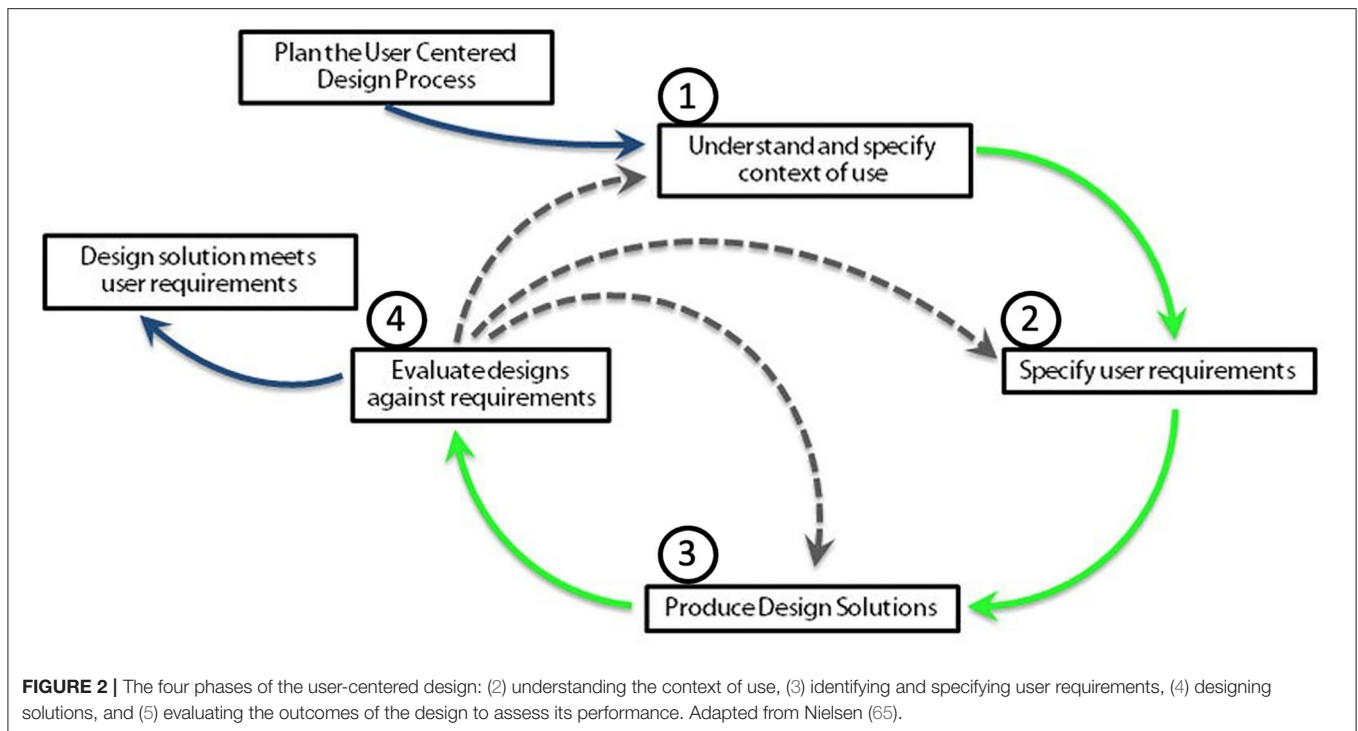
Plan the User Centered Design Process

1

Understand and specify context of use

Design solution meets user requirements

4

Evaluate designs against requirements

2

Specify user requirements

3

Produce Design Solutions

**FIGURE 2 |** The four phases of the user-centered design: (2) understanding the context of use, (3) identifying and specifying user requirements, (4) designing solutions, and (5) evaluating the outcomes of the design to assess its performance. Adapted from Nielsen (65).